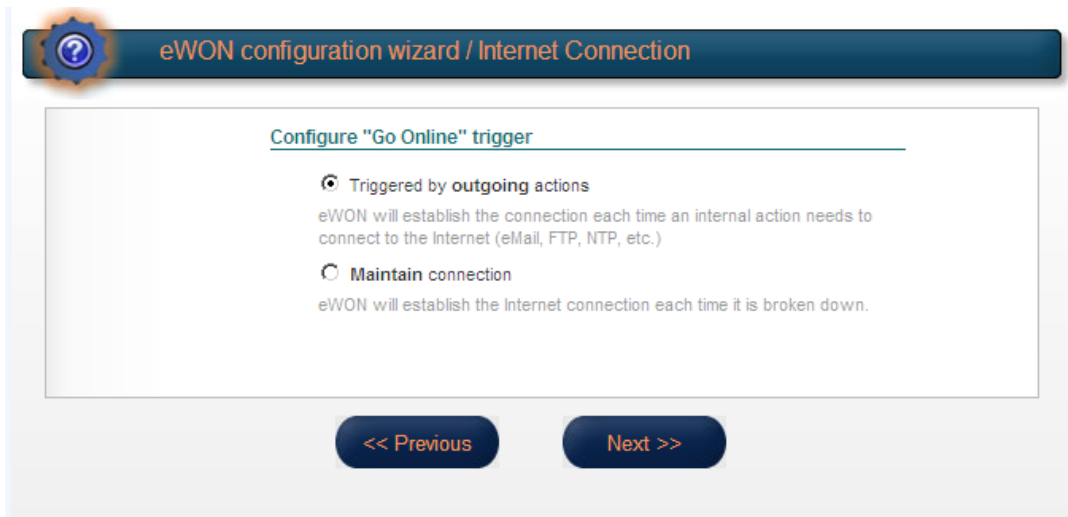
eWON configuration wizard / Internet Connection

Configure "Go Online" trigger

Triggered by outgoing actions

eWON will establish the connection each time an internal action needs to connect to the Internet (eMail, FTP, NTP, etc.)

Maintain connection

eWON will establish the Internet connection each time it is broken down.

<< Previous

Next >>